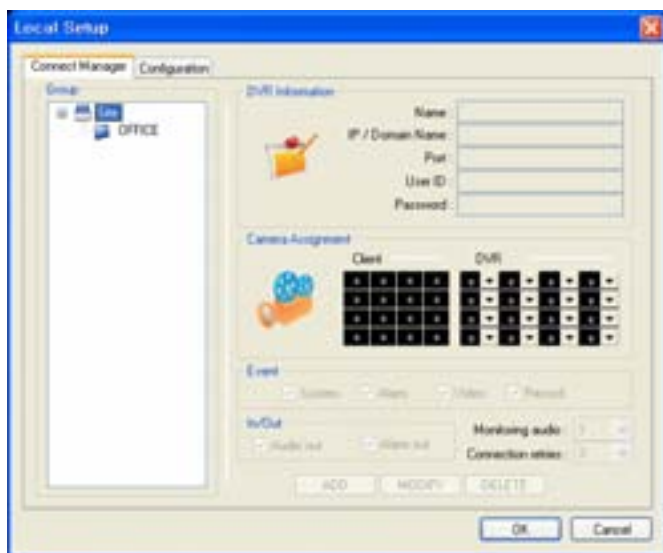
Local Setup

Connect Manager Configuration

Group

Site

OFFICE

DVR Information

Name :

IP / Domain Name :

Port :

User ID :

Password :

Camera Assignment

Client

DVR

Event

System Alarm Video Record

In/Out

Audio out Alarm out

Monitoring audio : 1

Connection retries : 3

ADD MODIFY DELETE

OK Cancel